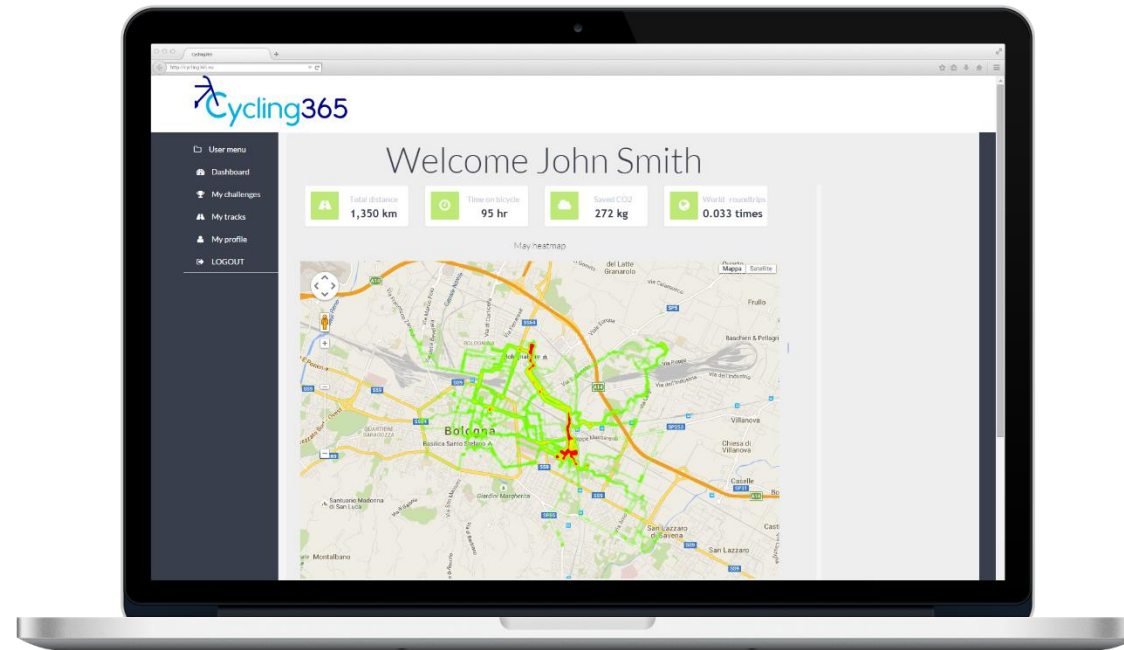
Cycling365

http://cycling365.eu

Cycling365

User menu
Dashboard
My challenges
My tracks
My profile
LOGOUT

Welcome John Smith

Total distance
1,350 km

Time on bicycle
95 hr

Saved CO2
272 kg

World roundtrips
0.033 times

May heatmap

Mappa Satellite

Bologna
Basilica Santo Stefano
Giardini Margherita
San Lazzaro di Savena
San Lazzaro
Santuario Madonna di San Luca
Montalbano
Villanova
Chiesa di Villanova
Caselle
Frullo
Castenaso
Quarto Inferiore